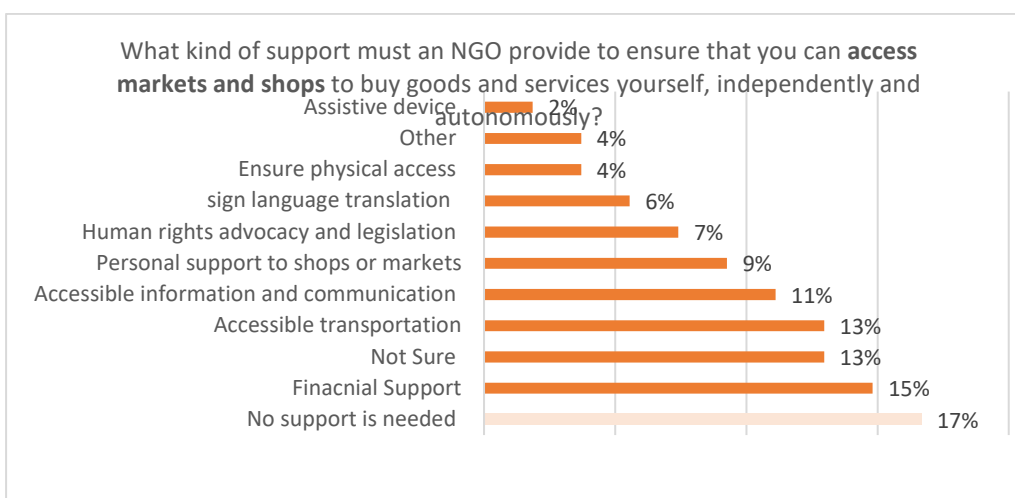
What kind of support must an NGO provide to ensure that you can **access markets and shops** to buy goods and services yourself, independently and autonomously?

Assistive device 2%
Other 4%
Ensure physical access 4%
sign language translation 6%
Human rights advocacy and legislation 7%
Personal support to shops or markets 9%
Accessible information and communication 11%
Accessible transportation 13%
Not Sure 13%
Finacnial Support 15%
No support is needed 17%